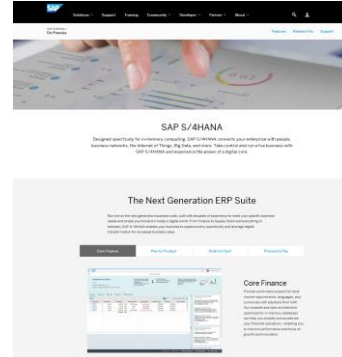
SAP Solutions Support Training Community Developer Partner About

SAP S/4HANA

Designed specifically for in-memory computing, SAP S/4HANA connects your enterprise with people, business networks, the Internet of Things, Big Data, and more. Take control and run a live business with SAP S/4HANA and experience the power of a digital core.

The Next Generation ERP Suite

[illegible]

Core Finance

Plan to Product

Order to Cash

Procure to Pay

Core Finance

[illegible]